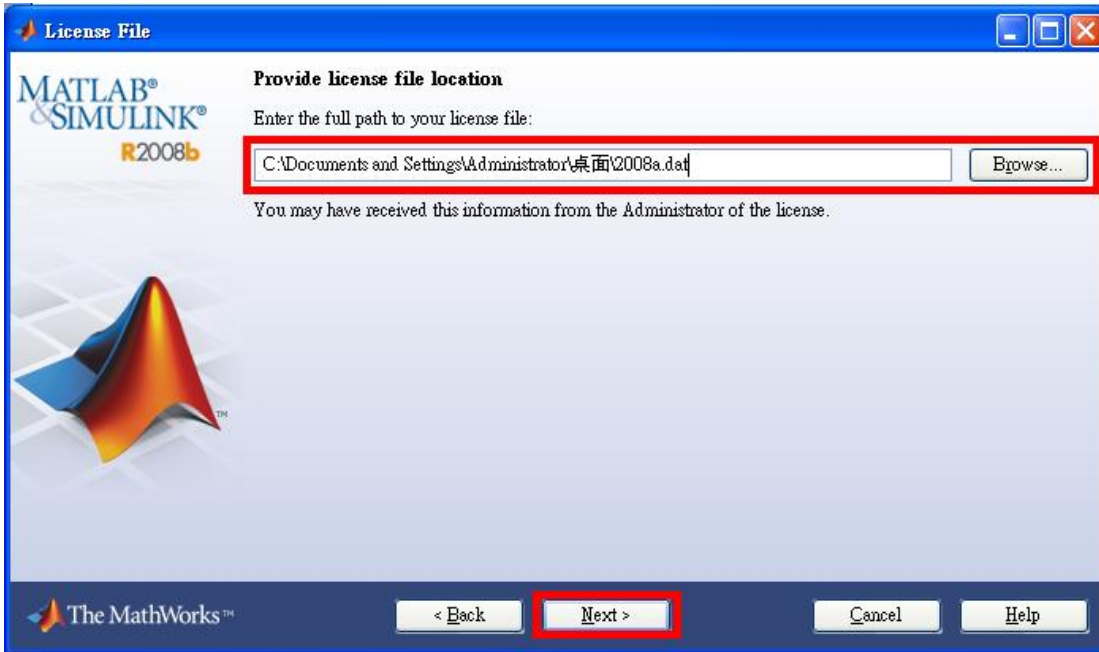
License File

MATLAB®
&SIMULINK®
R2008b

Provide license file location

Enter the full path to your license file:

C:\Documents and Settings\Administrator\桌面\2008a.dat

Browse...

You may have received this information from the Administrator of the license.

TM

The MathWorks™

< Back

Next >

Cancel

Help